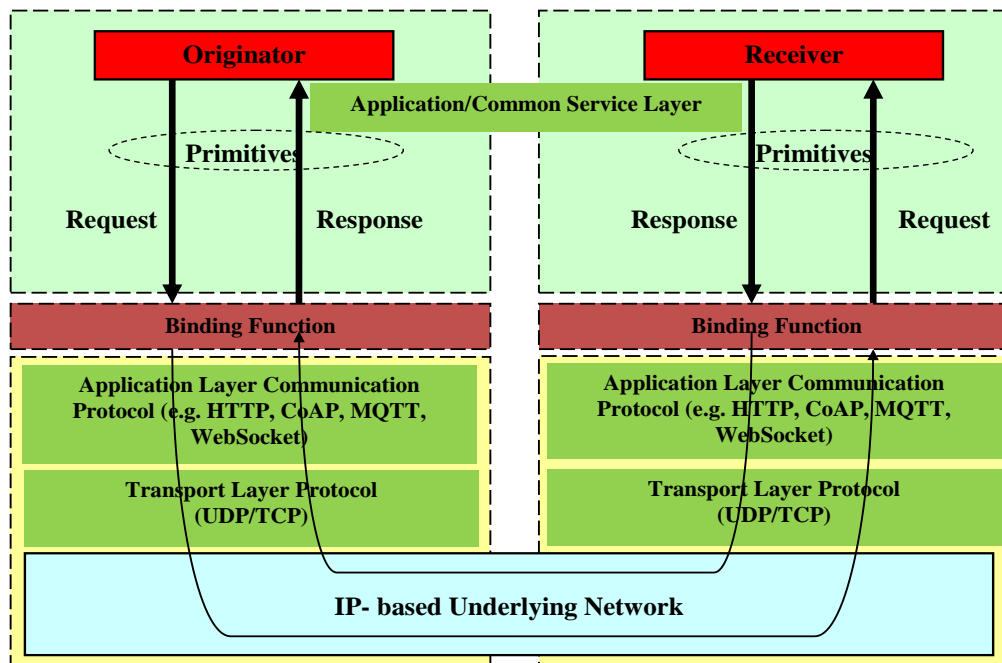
Originator

Receiver

Application/Common Service Layer

Primitives

Primitives

Request

Response

Response

Request

Binding Function

Binding Function

Application Layer Communication Protocol (e.g. HTTP, CoAP, MQTT, WebSocket)

Application Layer Communication Protocol (e.g. HTTP, CoAP, MQTT, WebSocket)

Transport Layer Protocol (UDP/TCP)

Transport Layer Protocol (UDP/TCP)

IP- based Underlying Network